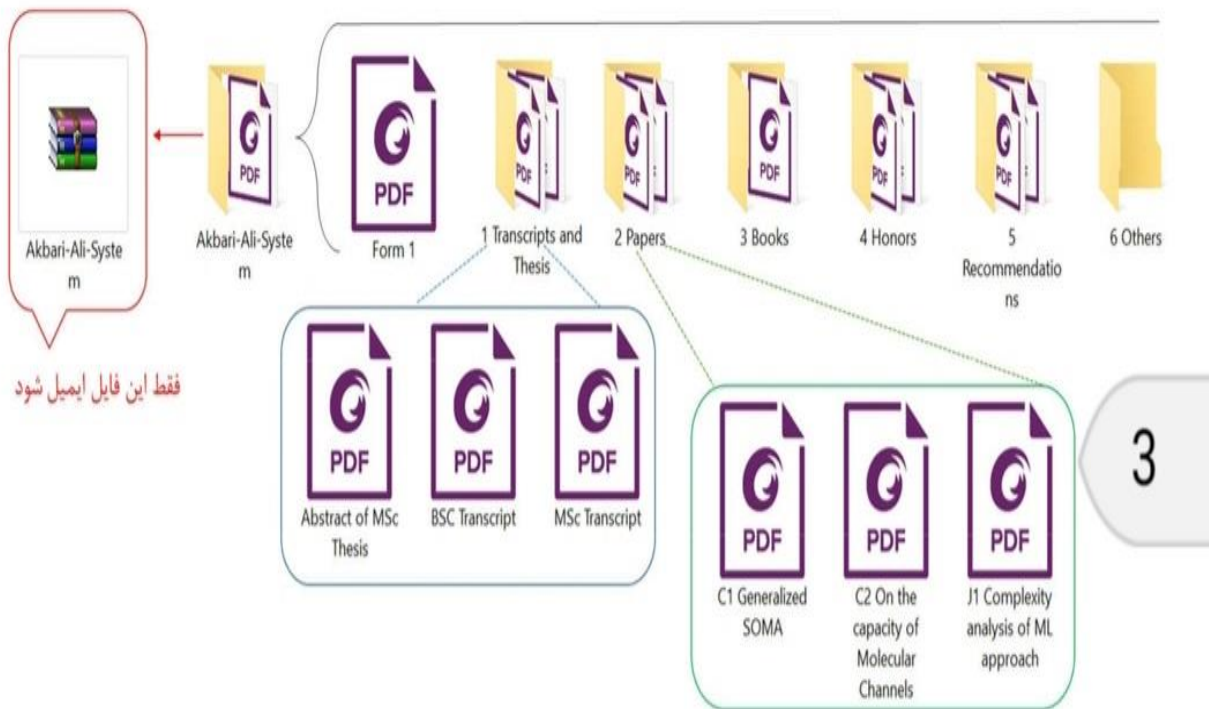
Akbari-Ali-System

فقط این فایل ایمیل شود

PDF
Akbari-Ali-System

PDF
Form 1

PDF
1 Transcripts and Thesis

PDF
2 Papers

PDF
3 Books

PDF
4 Honors

PDF
5 Recommendations

6 Others

PDF
Abstract of MSc Thesis

PDF
BSC Transcript

PDF
MSc Transcript

PDF
C1 Generalized SOMA

PDF
C2 On the capacity of Molecular Channels

PDF
J1 Complexity analysis of ML approach

3